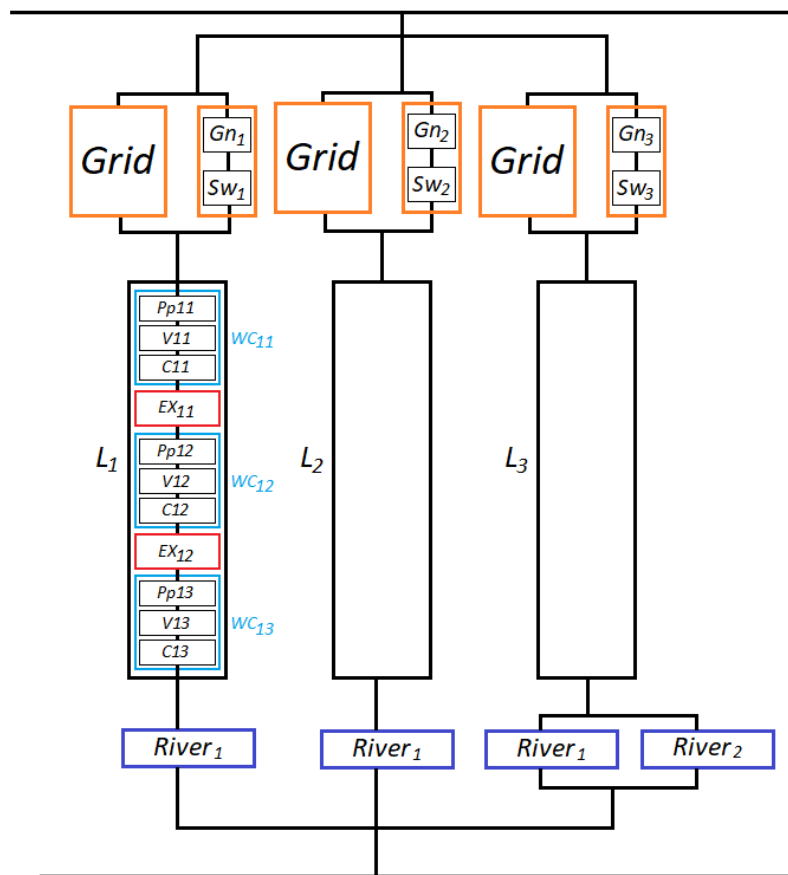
Grid

$Gn_1$

$Sw_1$

Grid

$Gn_2$

$Sw_2$

Grid

$Gn_3$

$Sw_3$

Pp11

V11

C11

$WC_{11}$

$EX_{11}$

Pp12

V12

C12

$WC_{12}$

$EX_{12}$

Pp13

V13

C13

$WC_{13}$

$L_1$

$L_2$

$L_3$

$River_1$

$River_1$

$River_1$

$River_2$